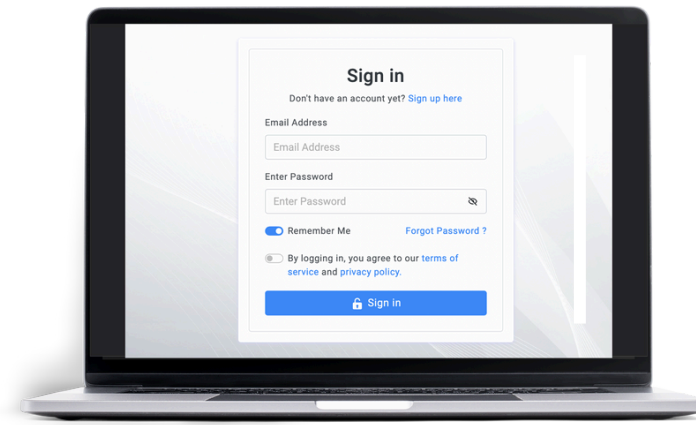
Sign in

Don't have an account yet? Sign up here

Email Address

Email Address

Enter Password

Enter Password

Remember Me

Forgot Password ?

By logging in, you agree to our terms of service and privacy policy.

Sign in